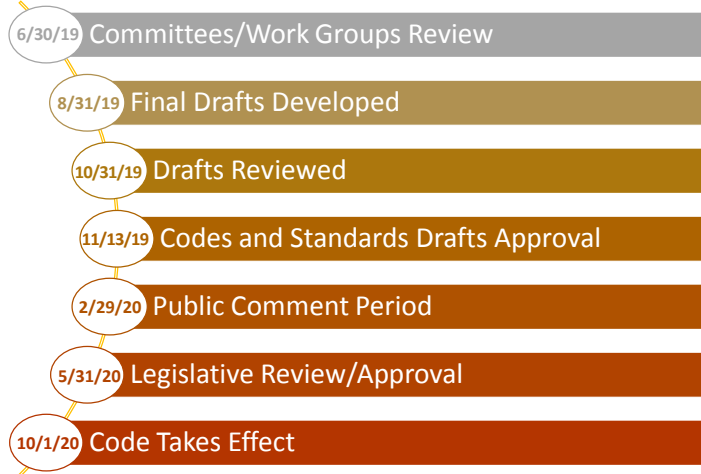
6/30/19 Committees/Work Groups Review

8/31/19 Final Drafts Developed

10/31/19 Drafts Reviewed

11/13/19 Codes and Standards Drafts Approval

2/29/20 Public Comment Period

5/31/20 Legislative Review/Approval

10/1/20 Code Takes Effect